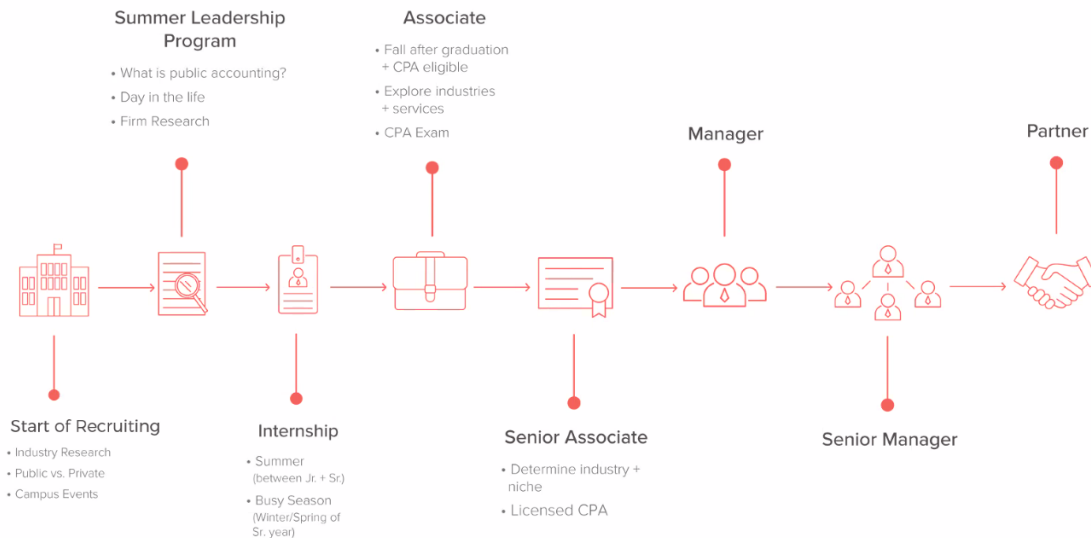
Summer Leadership Program

• What is public accounting?
• Day in the life
• Firm Research

Associate

• Fall after graduation + CPA eligible
• Explore industries + services
• CPA Exam

Manager

Partner

Start of Recruiting

• Industry Research
• Public vs. Private
• Campus Events

Internship

• Summer (between Jr. + Sr.)
• Busy Season (Winter/Spring of Sr. year)

Senior Associate

• Determine industry + niche
• Licensed CPA

Senior Manager